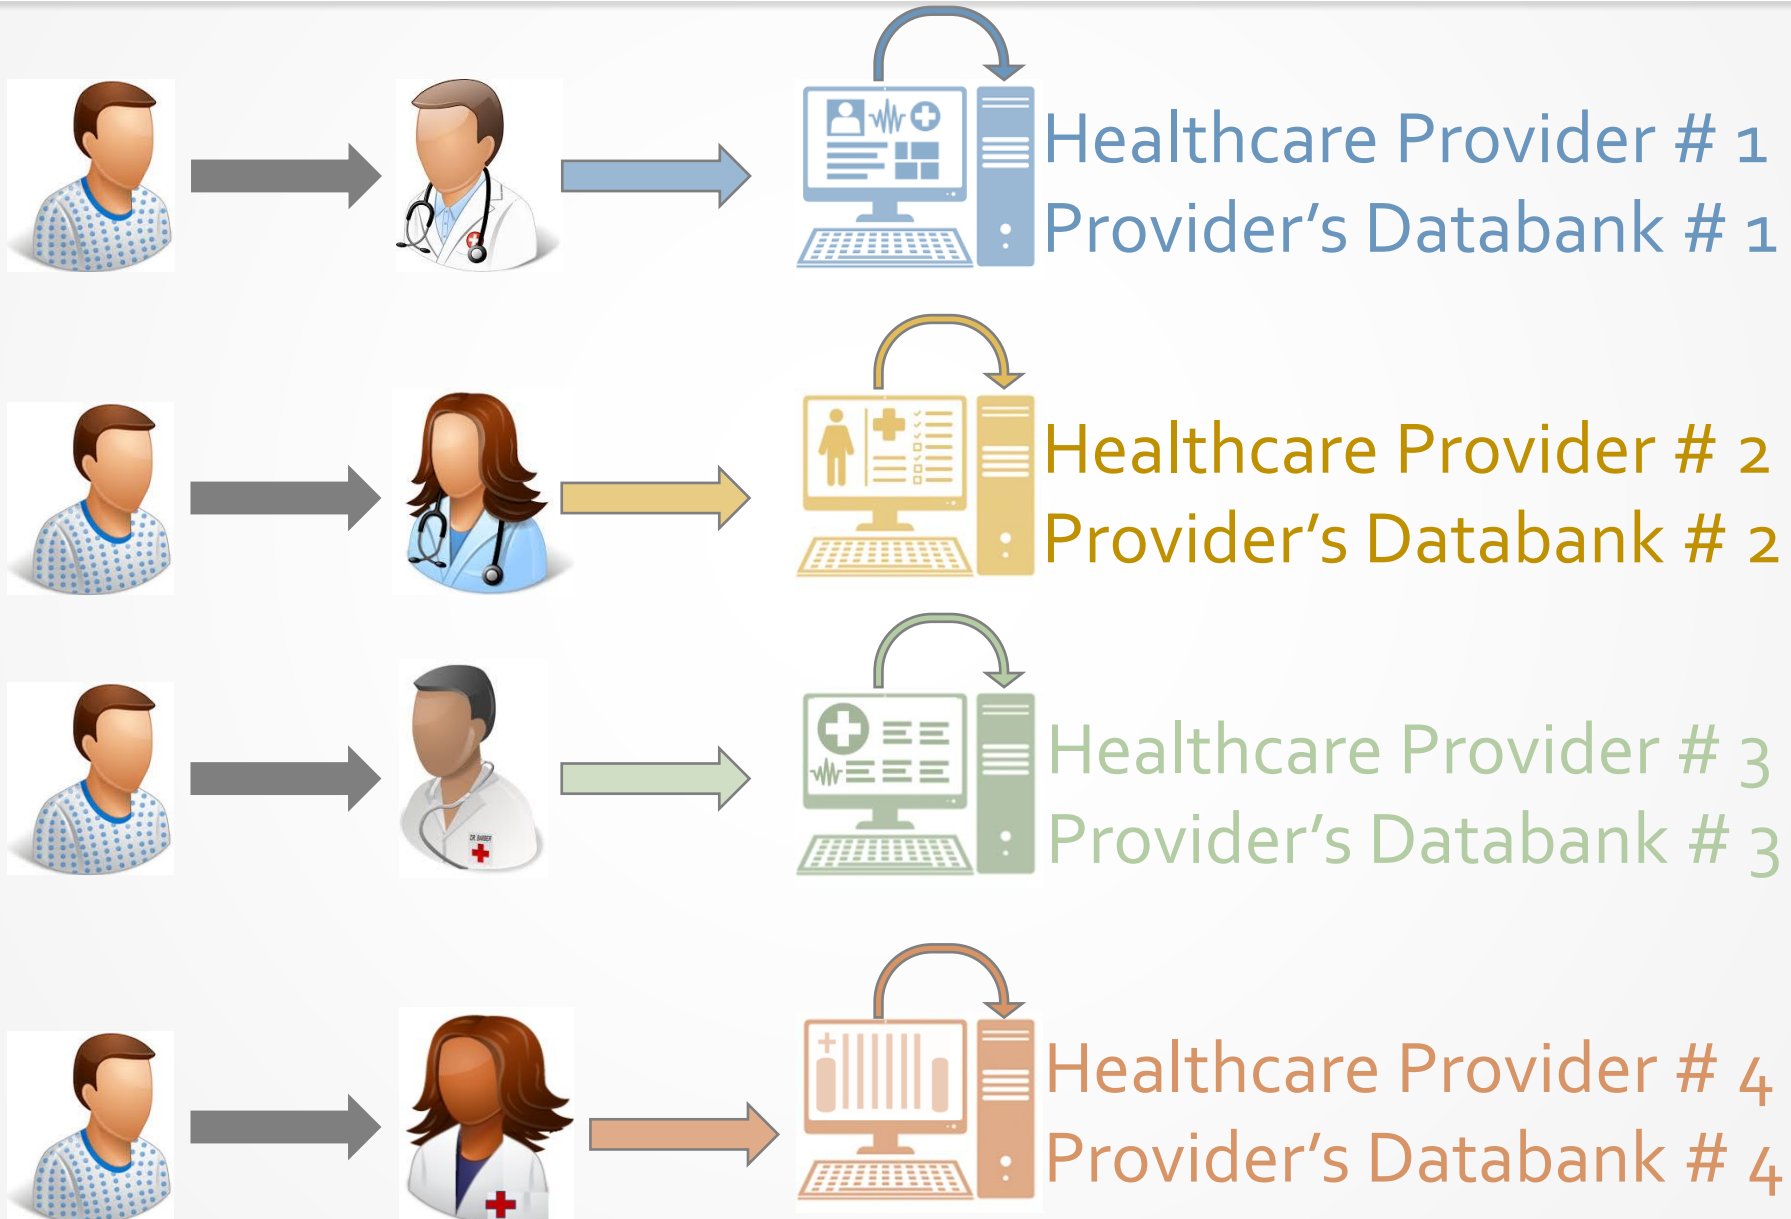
Healthcare Provider # 1
Provider's Databank # 1

Healthcare Provider # 2
Provider's Databank # 2

DR. BARBER

Healthcare Provider # 3
Provider's Databank # 3

Healthcare Provider # 4
Provider's Databank # 4